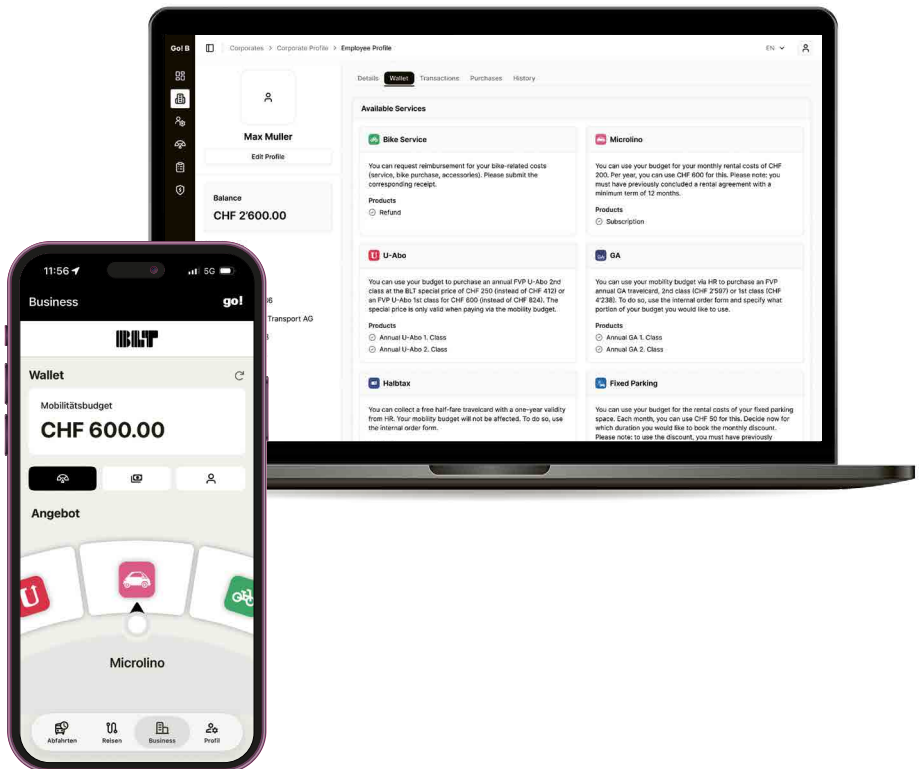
Go! B

Corporates > Corporate Profile > Employee Profile

EN

Max Muller

Edit Profile

Balance

CHF 2'600.00

Details Wallet Transactions Purchases History

Available Services

Bike Service

You can request reimbursement for your bike-related costs (service, bike purchase, accessories). Please submit the corresponding receipt.

Products

Refund

Microlino

You can use your budget for your monthly rental costs of CHF 200. Per year, you can use CHF 600 for this. Please note: you must have previously concluded a rental agreement with a minimum term of 12 months.

Products

Subscription

U-Abo

You can use your budget to purchase an annual FVP U-Abo 2nd class at the BLT special price of CHF 250 (instead of CHF 412) or an FVP U-Abo 1st class for CHF 600 (instead of CHF 824). The special price is only valid when paying via the mobility budget.

Products

Annual U-Abo 1. Class

Annual U-Abo 2. Class

GA

You can use your mobility budget via HR to purchase an FVP annual GA travelcard, 2nd class (CHF 2'597) or 1st class (CHF 4'238). To do so, use the internal order form and specify what portion of your budget you would like to use.

Products

Annual GA 1. Class

Annual GA 2. Class

Halbtax

You can collect a free half-fare travelcard with a one-year validity from HR. Your mobility budget will not be affected. To do so, use the internal order form.

Fixed Parking

You can use your budget for the rental costs of your fixed parking space. Each month, you can use CHF 50 for this. Decide now for which duration you would like to book the monthly discount. Please note: to use the discount, you must have previously

06

Transport AG

11:56 5G

Business go!

BLT

Wallet

Mobilitätsbudget

CHF 600.00

Angebot

Microlino

Abfahrten Reisen Business Profil